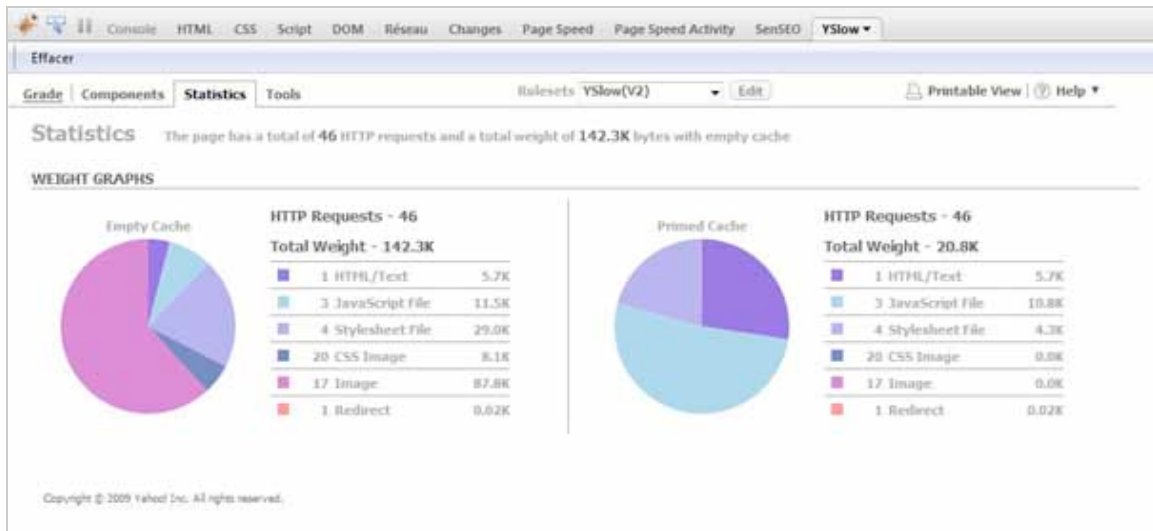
Console HTML CSS Script DOM Réseau Changes Page Speed Page Speed Activity SenSEO YSlow ▾

Effacer

Grade | Components | Statistics | Tools

Rulesets YSlow(V2) Edit

Printable View | Help ▾

Statistics The page has a total of 46 HTTP requests and a total weight of 142.3K bytes with empty cache

WEIGHT GRAPHS

Empty Cache

HTTP Requests - 46

Total Weight - 142.3K

| | | |
|---|---|---|
| | 1 HTML/Text | 5.7K |
| | 3 JavaScript File | 11.5K |
| | 4 Stylesheet File | 29.0K |
| | 20 CSS Image | 8.1K |
| | 17 Image | 87.8K |
| | 1 Redirect | 0.02K |

Primed Cache

HTTP Requests - 46

Total Weight - 20.8K

| | | |
|---|---|---|
| | 1 HTML/Text | 5.7K |
| | 3 JavaScript File | 10.8K |
| | 4 Stylesheet File | 4.3K |
| | 20 CSS Image | 0.0K |
| | 17 Image | 0.0K |
| | 1 Redirect | 0.02K |

Copyright © 2009 Yahoo! Inc. All rights reserved.